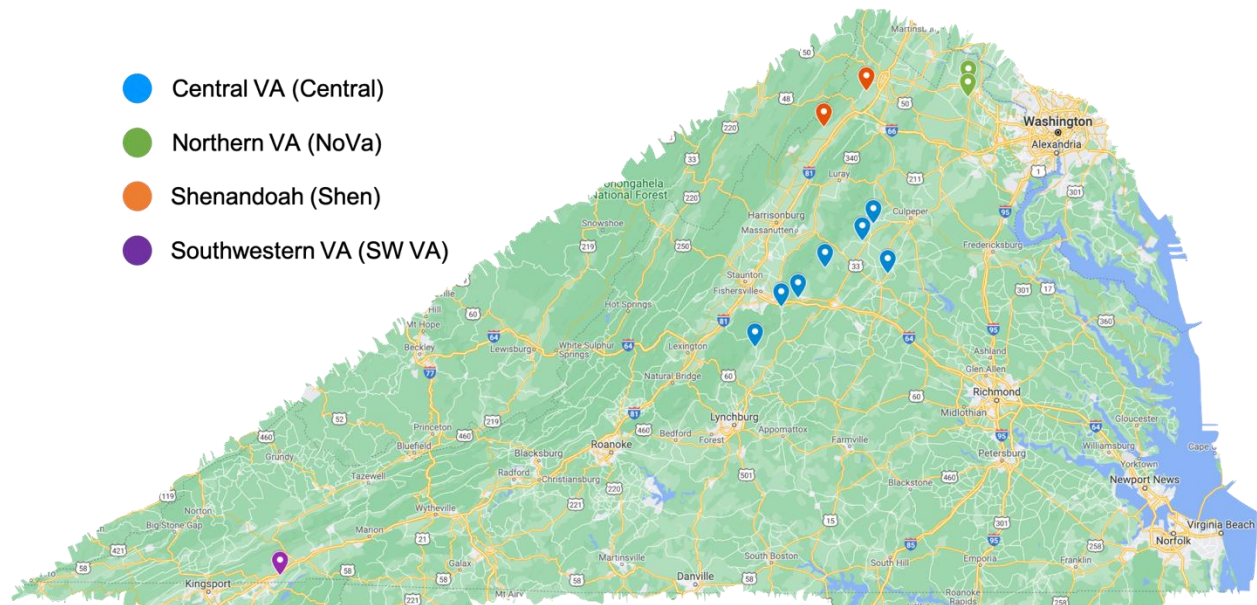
Central VA (Central)
Northern VA (NoVa)
Shenandoah (Shen)
Southwestern VA (SW VA)

Martinsburg
Washington
Alexandria
Monongahela National Forest
Snowshoe
Harrisonburg
Massanutten
Luray
Culpeper
Fredericksburg
Staunton
Fishersville
Hot Springs
Hill
Mt Hope
Beckley
Lewisburg
White Sulphur Springs
Lexington
Natural Bridge
Ashland
Glen Allen
Richmond
Midlothian
Princeton
Bluefield
Blacksburg
Roanoke
Bedford
Forest
Lynchburg
Appomattox
Farmville
Radford
Christiansburg
Grundy
Tazewell
Norton
Big Stone Gap
Wytheville
Marion
Galax
Martinsville
South Boston
South Hill
Danville
Mt Airy
Kingsport
Blackstone
Petersburg
Emporia
Gloucester
Williamsburg
Yorktown
Newport News
Norfolk
Virginia Beach
Franklin
Cape
Roanoke Rapids